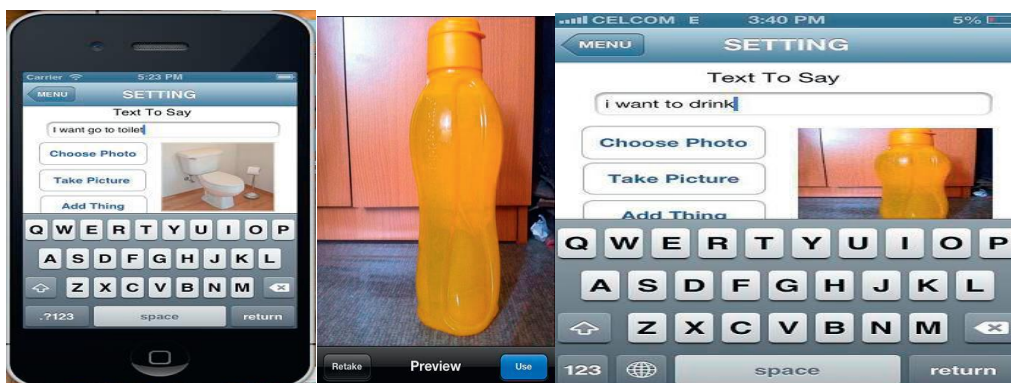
Carrier
5:23 PM
MENU
SETTING
Text To Say
I want go to toilet
Choose Photo
Take Picture
Add Thing
Q W E R T Y U I O P
A S D F G H J K L
Z X C V B N M
.?123
space
return

Retake
Preview
Use

CELCOM E
3:40 PM
5%
MENU
SETTING
Text To Say
i want to drink
Choose Photo
Take Picture
Add Thing
Q W E R T Y U I O P
A S D F G H J K L
Z X C V B N M
123
space
return